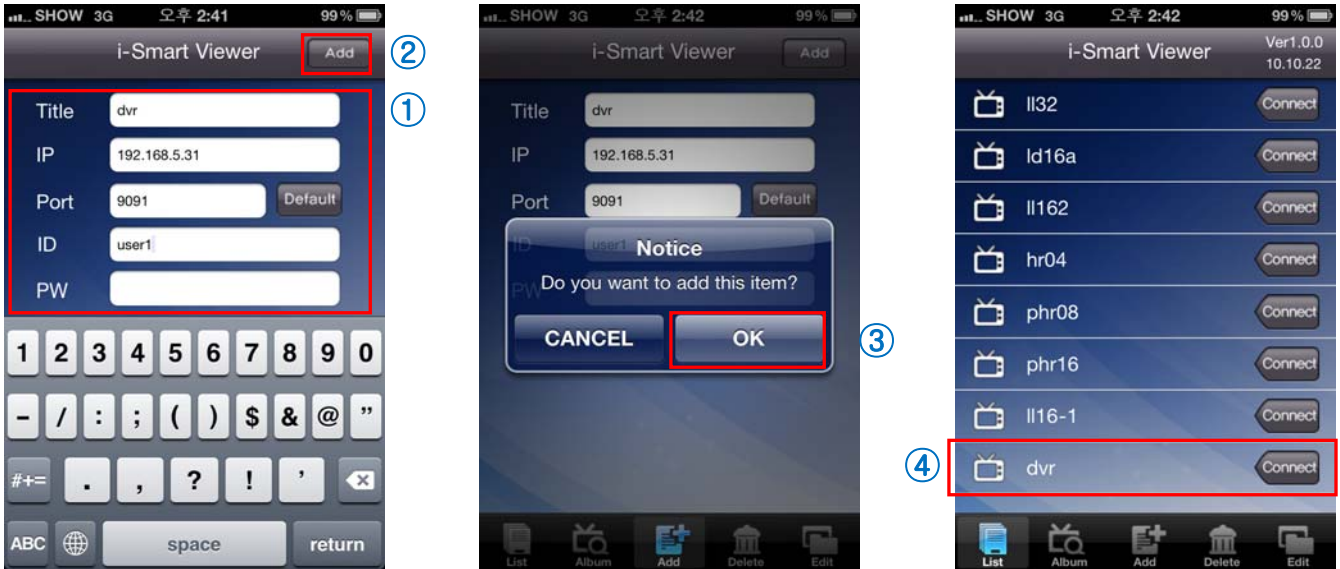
SHOW 3G 오후 2:41 99%

i-Smart Viewer Add

②

①

Title dvr

IP 192.168.5.31

Port 9091 Default

ID user1

PW

1 2 3 4 5 6 7 8 9 0

- / : ; ( ) $ & @ "

#+= . , ? ! '

ABC space return

SHOW 3G 오후 2:42 99%

i-Smart Viewer Add

Title dvr

IP 192.168.5.31

Port 9091 Default

ID user1

PW

Notice

Do you want to add this item?

CANCEL OK

③

List Album Add Delete Edit

SHOW 3G 오후 2:42 99%

i-Smart Viewer Ver1.0.0 10.10.22

ll32 Connect

ld16a Connect

ll162 Connect

hr04 Connect

phr08 Connect

phr16 Connect

ll16-1 Connect

④

dvr Connect

List Album Add Delete Edit